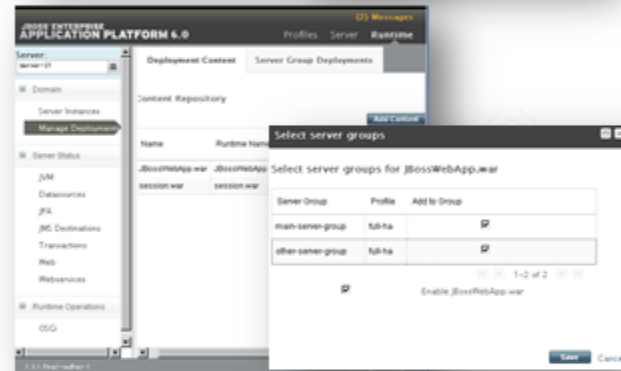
JBOSS ENTERPRISE
APPLICATION PLATFORM 6.0

(2) Messages

Profiles Server Runtime

Server:
server-01

Domain

Server Instances

Manage Deployments

Server Status

JVM

Datasources

JPA

JMS Destinations

Transactions

Web

Webservices

Runtime Operations

OSGi

1.3.1.Final-redhat-1

Deployment Content

Server Group Deployments

Content Repository

Add Content

Name

Runtime Name

JBossWebApp.war

JBossWebApp

session.war

session.war

Select server groups

Select server groups for JBossWebApp.war

| Server Group | Profile | Add to Group |
|---|---|---|
| main-server-group | full-ha | ☑ |
| other-server-group | full-ha | ☑ |

1-2 of 2

☑ Enable JBossWebApp.war

Save Cance